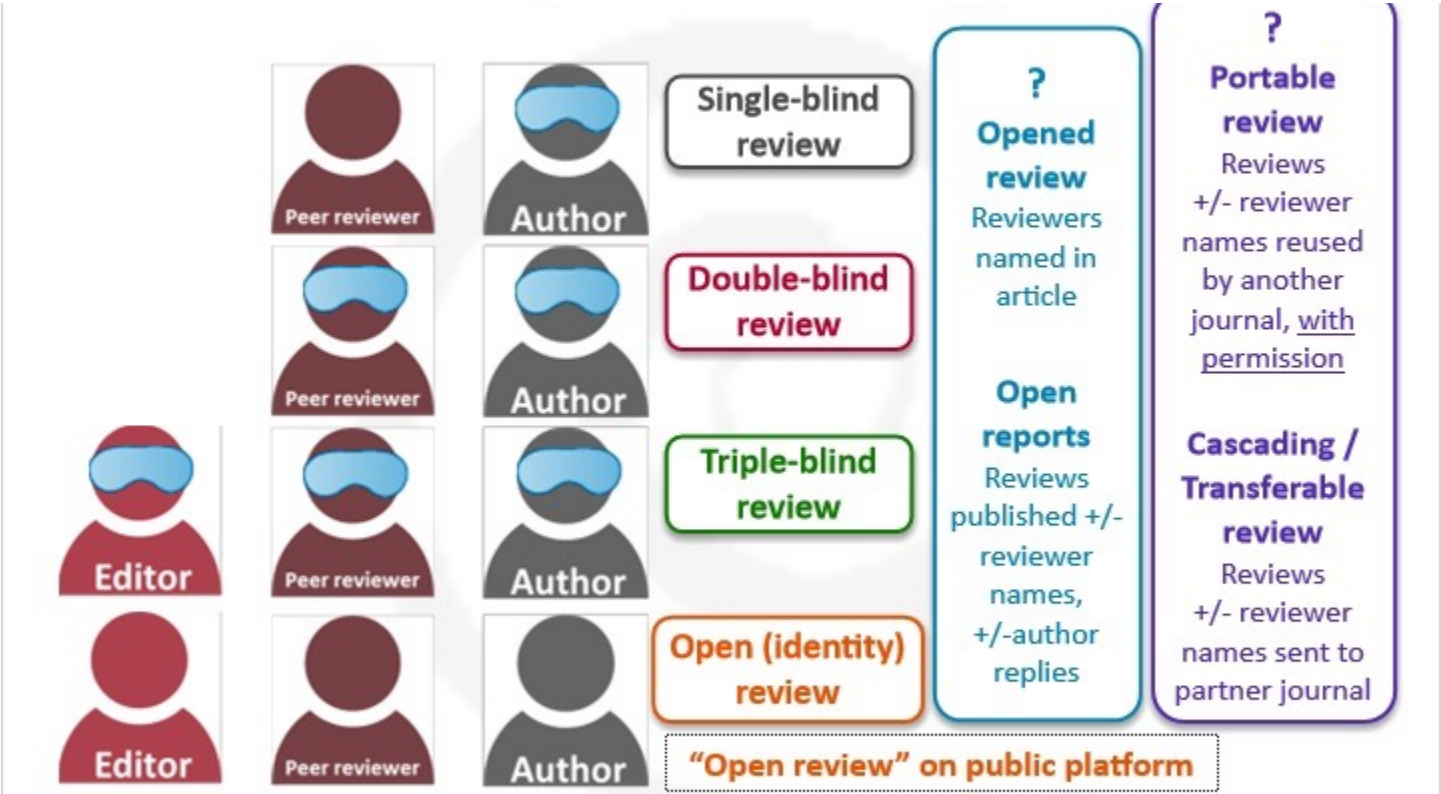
Peer reviewer

Author

Single-blind review

Peer reviewer

Author

Double-blind review

Editor

Peer reviewer

Author

Triple-blind review

Editor

Peer reviewer

Author

Open (identity) review

"Open review" on public platform

?
Opened review
Reviewers named in article

Open reports
Reviews published +/- reviewer names, +/-author replies

?
Portable review
Reviews +/- reviewer names reused by another journal, with permission

Cascading / Transferable review
Reviews +/- reviewer names sent to partner journal